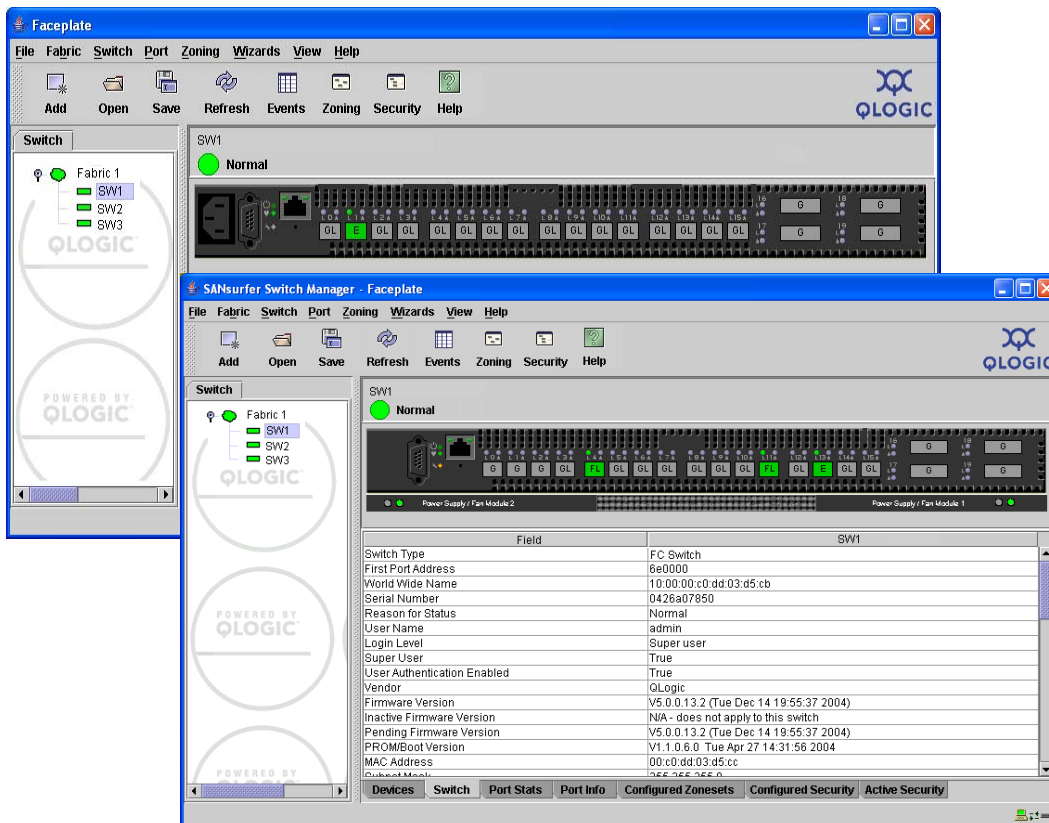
Faceplate

File Fabric Switch Port Zoning Wizards View Help

Add Open Save Refresh Events Zoning Security Help

QLOGIC

Switch

Fabric 1
SW1
SW2
SW3

QLOGIC

SW1
Normal

GL E GL GL GL GL GL GL GL GL GL GL GL GL GL GL G G G G

SANsurfer Switch Manager - Faceplate

File Fabric Switch Port Zoning Wizards View Help

Add Open Save Refresh Events Zoning Security Help

QLOGIC

Switch

Fabric 1
SW1
SW2
SW3

QLOGIC

POWERED BY QLOGIC

POWERED BY QLOGIC

POWERED BY QLOGIC

SW1
Normal

G G G GL FL GL GL GL GL GL GL FL GL E GL GL G G G G

Power Supply / Fan Module 2
Power Supply / Fan Module 1

| Field | SW1 |
|---|---|
| Switch Type | FC Switch |
| First Port Address | 6e0000 |
| World Wide Name | 10:00:00:c0:dd:03:d5:cb |
| Serial Number | 0426a07850 |
| Reason for Status | Normal |
| User Name | admin |
| Login Level | Super user |
| Super User | True |
| User Authentication Enabled | True |
| Vendor | QLogic |
| Firmware Version | V5.0.0.13.2 (Tue Dec 14 19:55:37 2004) |
| Inactive Firmware Version | N/A - does not apply to this switch |
| Pending Firmware Version | V5.0.0.13.2 (Tue Dec 14 19:55:37 2004) |
| PROM/Boot Version | V1.1.6.0 Tue Apr 27 14:31:56 2004 |
| MAC Address | 00:c0:dd:03:d5:cc |
| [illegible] | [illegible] |

Devices Switch Port Stats Port Info Configured Zonesets Configured Security Active Security